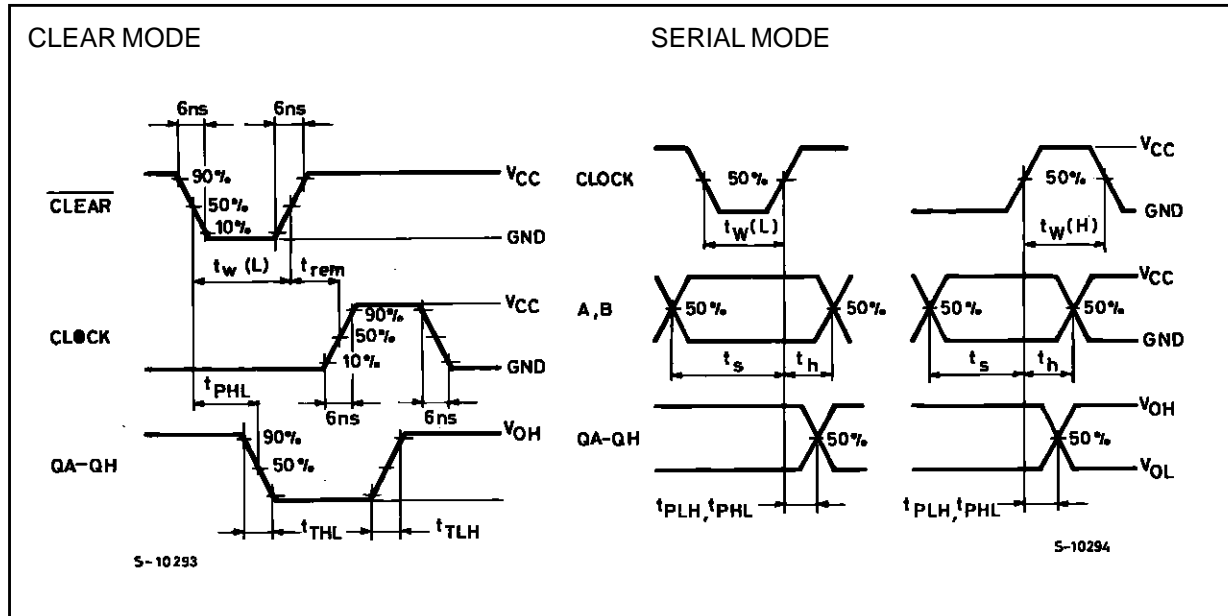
CLEAR MODE

6ns
6ns
$\overline{CLEAR}$
90%
50%
10%
$V_{CC}$
GND
$t_W$ (L)
$t_{rem}$
CLOCK
90%
50%
10%
$V_{CC}$
GND
$t_{PHL}$
6ns
6ns
QA-QH
90%
50%
$V_{OH}$
$t_{THL}$
$t_{TLH}$
S-10293

SERIAL MODE

CLOCK
50%
$t_W(L)$
50%
$V_{CC}$
GND
$t_W(H)$
A, B
50%
50%
$t_s$
$t_h$
50%
50%
$V_{CC}$
GND
$t_s$
$t_h$
QA-QH
50%
50%
$V_{OH}$
$V_{OL}$
$t_{PLH}, t_{PHL}$
$t_{PLH}, t_{PHL}$
S-10294